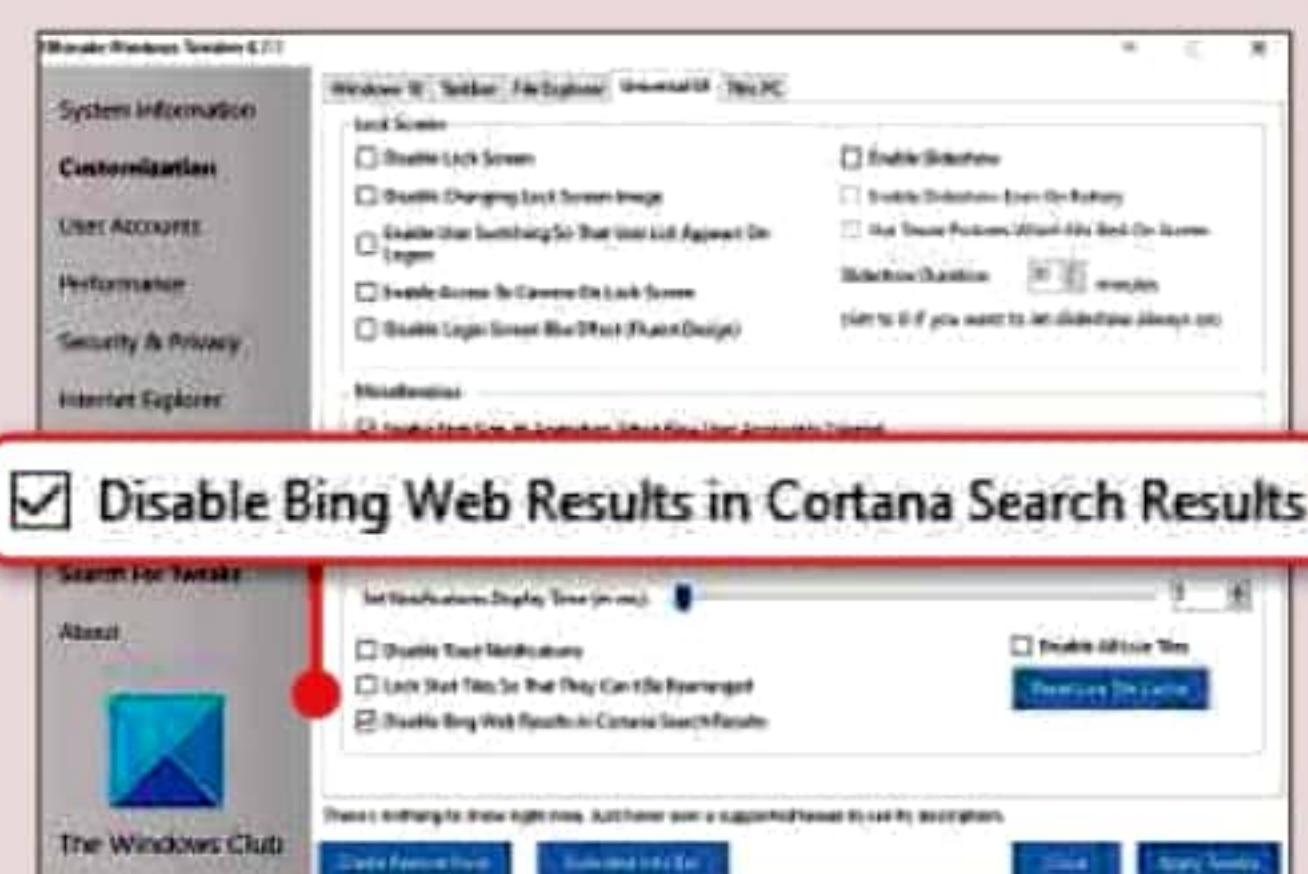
Ultimate Windows Tweaker 4.7.1

System Information

Customization

User Accounts

Performance

Security & Privacy

Internet Explorer

Search For Tweaks

About

The Windows Club

Windows 10 | Taskbar | File Explorer | Universal UI | This PC

Lock Screen

Disable Lock Screen

Disable Changing Lock Screen Image

Enable User Switching So That User List Appears On Logon

Enable Access To Camera On Lock Screen

Disable Logon Screen Blur Effect (Fluent Design)

Enable Slideshow

Disable Slideshow Even On Battery

Use Those Pictures Which Fits Best On Screen

Slideshow Duration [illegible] minutes

(set to 0 if you want to set slideshow always on)

Miscellaneous

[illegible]

Disable Bing Web Results in Cortana Search Results

Set Notifications Display Time (in sec)

Disable Toast Notifications

Lock Start Tiles So That They Can't Be Rearranged

Disable Bing Web Results In Cortana Search Results

Enable All Live Tiles

Reset Live Tile Cache

There's nothing to show right now. Just hover over a supported tweak to see its description.

Create Restore Point

Restore Defaults

Close

Apply Tweaks